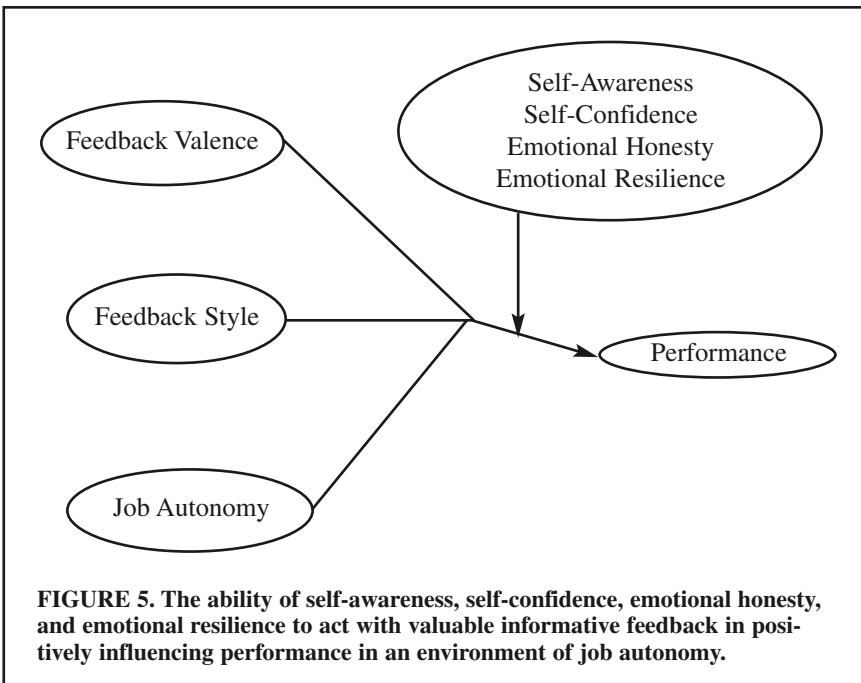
Self-Awareness
Self-Confidence
Emotional Honesty
Emotional Resilience

Feedback Valence

Feedback Style

Performance

Job Autonomy

**FIGURE 5. The ability of self-awareness, self-confidence, emotional honesty, and emotional resilience to act with valuable informative feedback in positively influencing performance in an environment of job autonomy.**